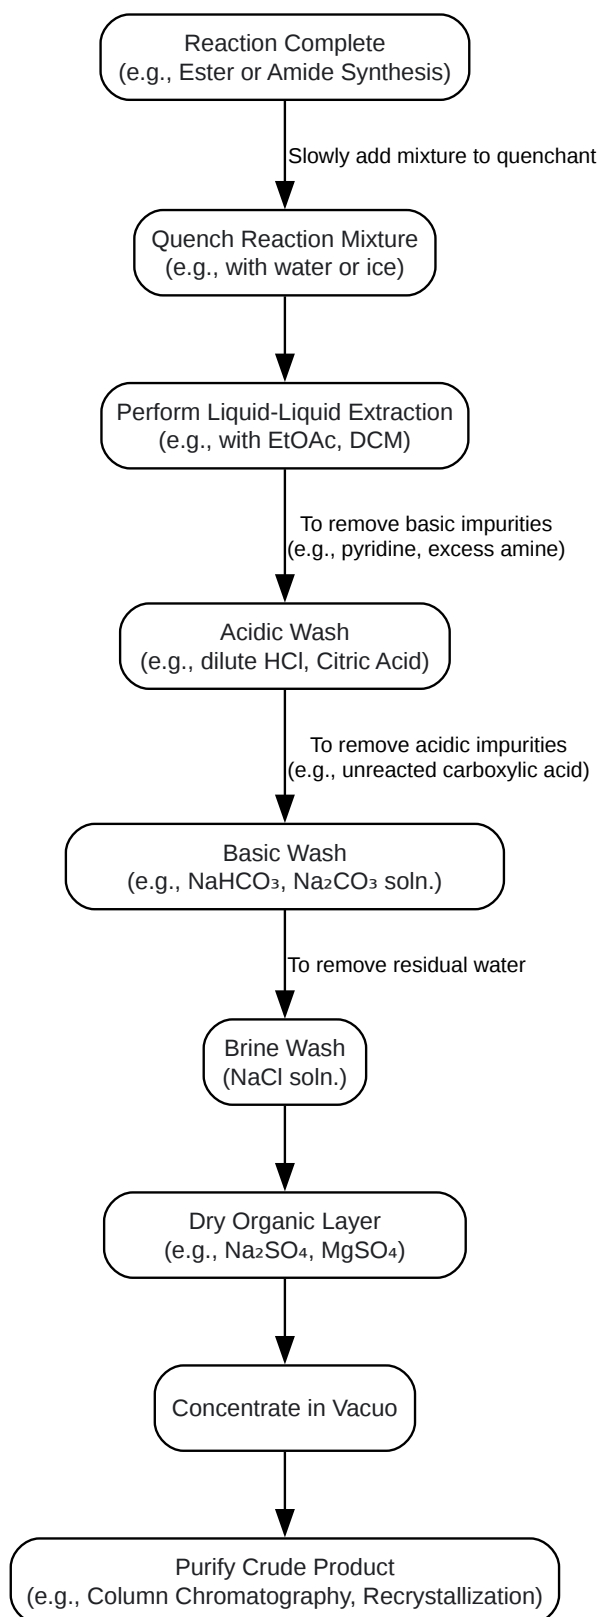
Reaction Complete
(e.g., Ester or Amide Synthesis)

Slowly add mixture to quenchant

Quench Reaction Mixture
(e.g., with water or ice)

Perform Liquid-Liquid Extraction
(e.g., with EtOAc, DCM)

To remove basic impurities
(e.g., pyridine, excess amine)

Acidic Wash
(e.g., dilute HCl, Citric Acid)

To remove acidic impurities
(e.g., unreacted carboxylic acid)

Basic Wash
(e.g., $NaHCO_3$, $Na_2CO_3$ soln.)

To remove residual water

Brine Wash
(NaCl soln.)

Dry Organic Layer
(e.g., $Na_2SO_4$, $MgSO_4$)

Concentrate in Vacuo

Purify Crude Product
(e.g., Column Chromatography, Recrystallization)